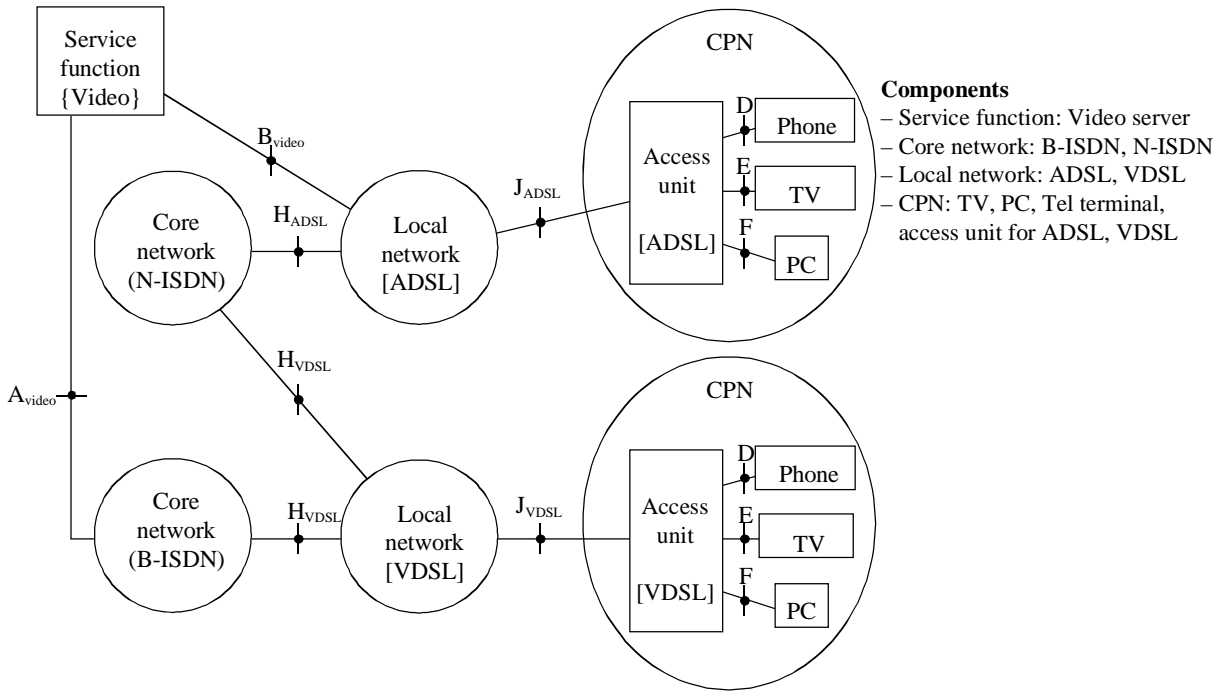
Service function {Video}

$B_{video}$

Core network (N-ISDN)

$H_{ADSL}$

Local network [ADSL]

$J_{ADSL}$

CPN

Access unit [ADSL]

D Phone

E TV

F PC

**Components**
– Service function: Video server
– Core network: B-ISDN, N-ISDN
– Local network: ADSL, VDSL
– CPN: TV, PC, Tel terminal, access unit for ADSL, VDSL

$H_{VDSL}$

$A_{video}$

CPN

Core network (B-ISDN)

$H_{VDSL}$

Local network [VDSL]

$J_{VDSL}$

Access unit [VDSL]

D Phone

E TV

F PC